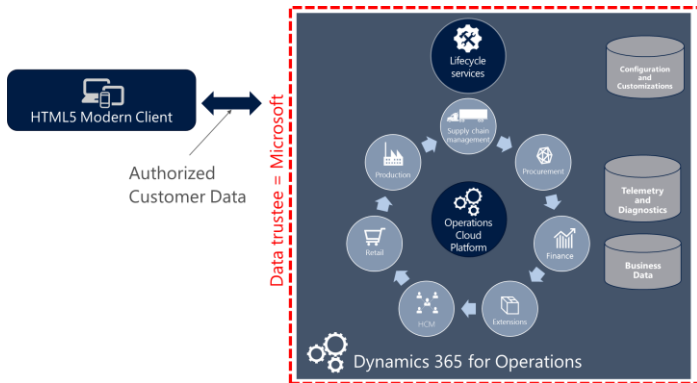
HTML5 Modern Client

Authorized Customer Data

Data trustee = Microsoft

Lifecycle services

Configuration and Customizations

Supply chain management

Production

Procurement

Operations Cloud Platform

Telemetry and Diagnostics

Retail

Finance

Business Data

HCM

Extensions

Dynamics 365 for Operations